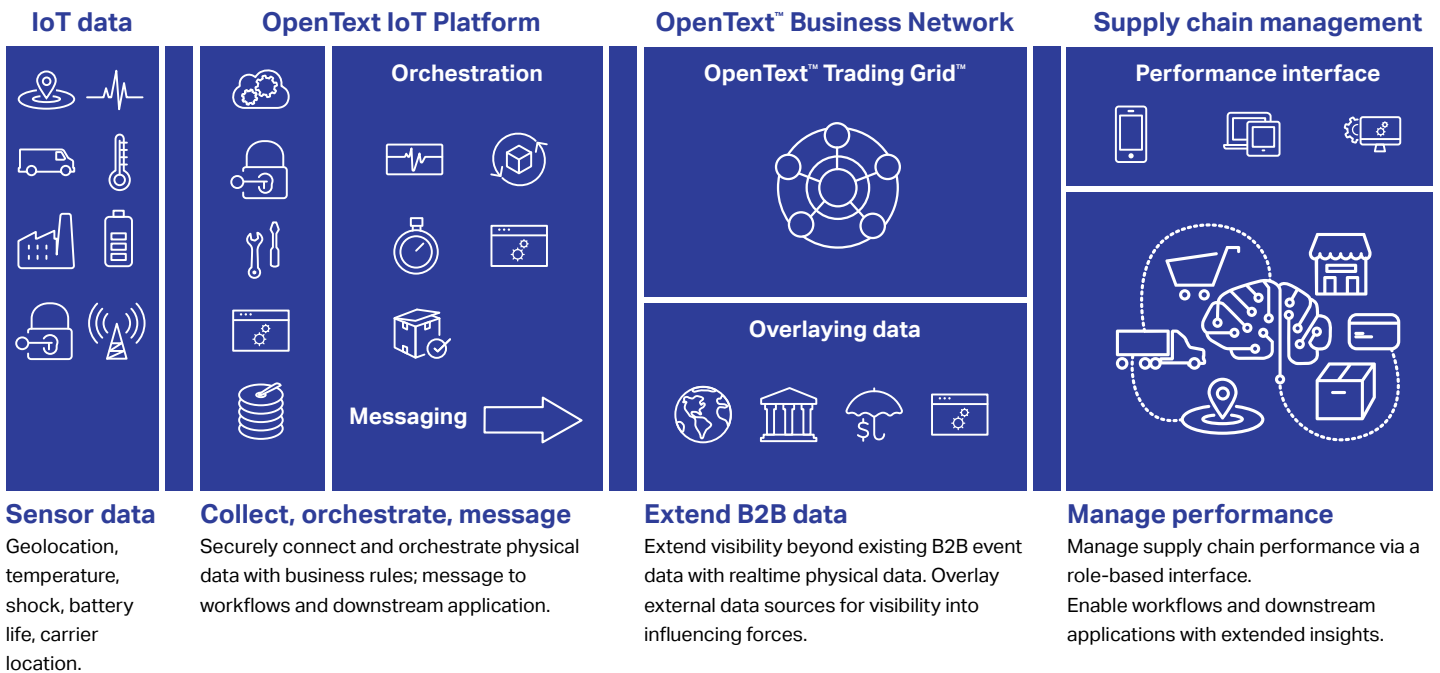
IoT data

Sensor data
Geolocation, temperature, shock, battery life, carrier location.

OpenText IoT Platform

Orchestration

Messaging

Collect, orchestrate, message
Securely connect and orchestrate physical data with business rules; message to workflows and downstream application.

OpenText™ Business Network

OpenText™ Trading Grid™

Overlaying data

Extend B2B data
Extend visibility beyond existing B2B event data with realtime physical data. Overlay external data sources for visibility into influencing forces.

Supply chain management

Performance interface

Manage performance
Manage supply chain performance via a role-based interface.
Enable workflows and downstream applications with extended insights.